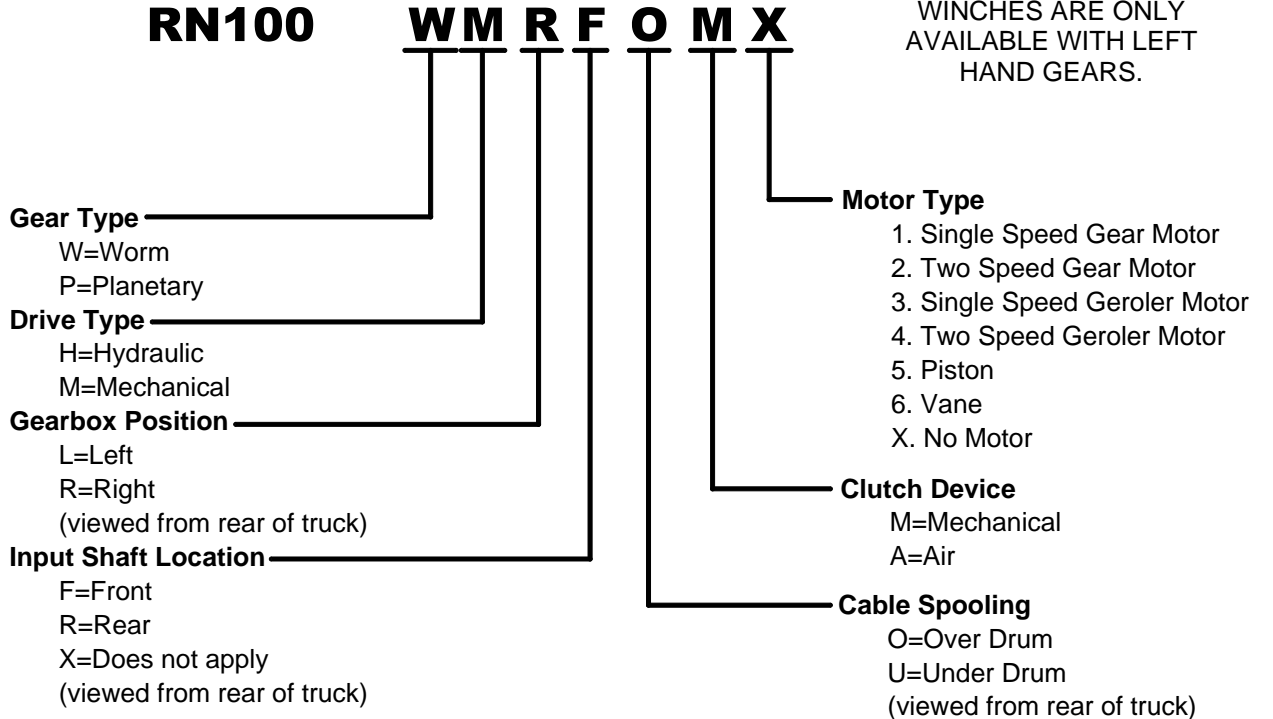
RN100 W M R F O M X

WINCHES ARE ONLY AVAILABLE WITH LEFT HAND GEARS.

Gear Type
W=Worm
P=Planetary

Drive Type
H=Hydraulic
M=Mechanical

Gearbox Position
L=Left
R=Right
(viewed from rear of truck)

Input Shaft Location
F=Front
R=Rear
X=Does not apply
(viewed from rear of truck)

Motor Type
1. Single Speed Gear Motor
2. Two Speed Gear Motor
3. Single Speed Geroler Motor
4. Two Speed Geroler Motor
5. Piston
6. Vane
X. No Motor

Clutch Device
M=Mechanical
A=Air

Cable Spooling
O=Over Drum
U=Under Drum
(viewed from rear of truck)